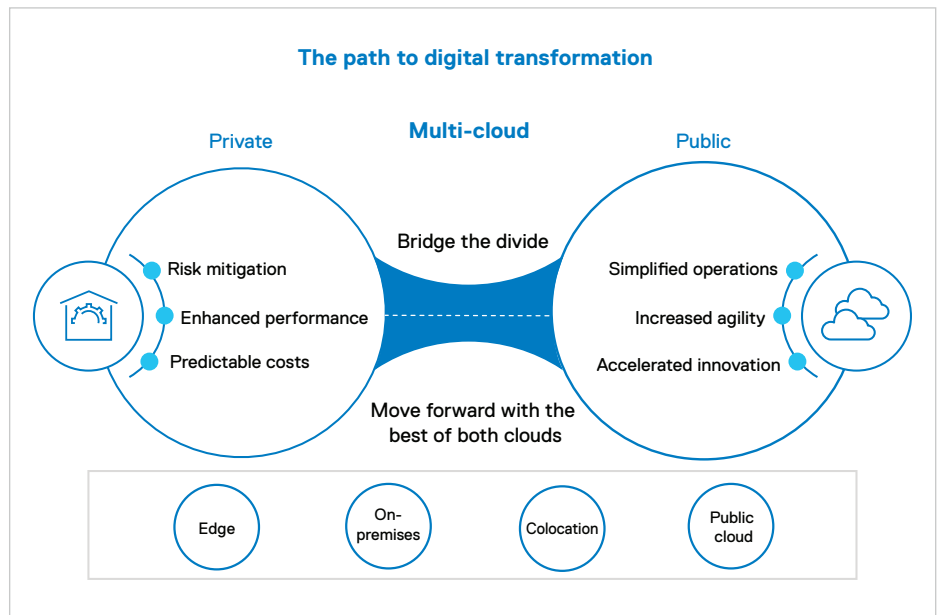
The path to digital transformation

Private

Multi-cloud

Public

Risk mitigation

Enhanced performance

Predictable costs

Bridge the divide

Move forward with the best of both clouds

Simplified operations

Increased agility

Accelerated innovation

Edge

On-premises

Colocation

Public cloud